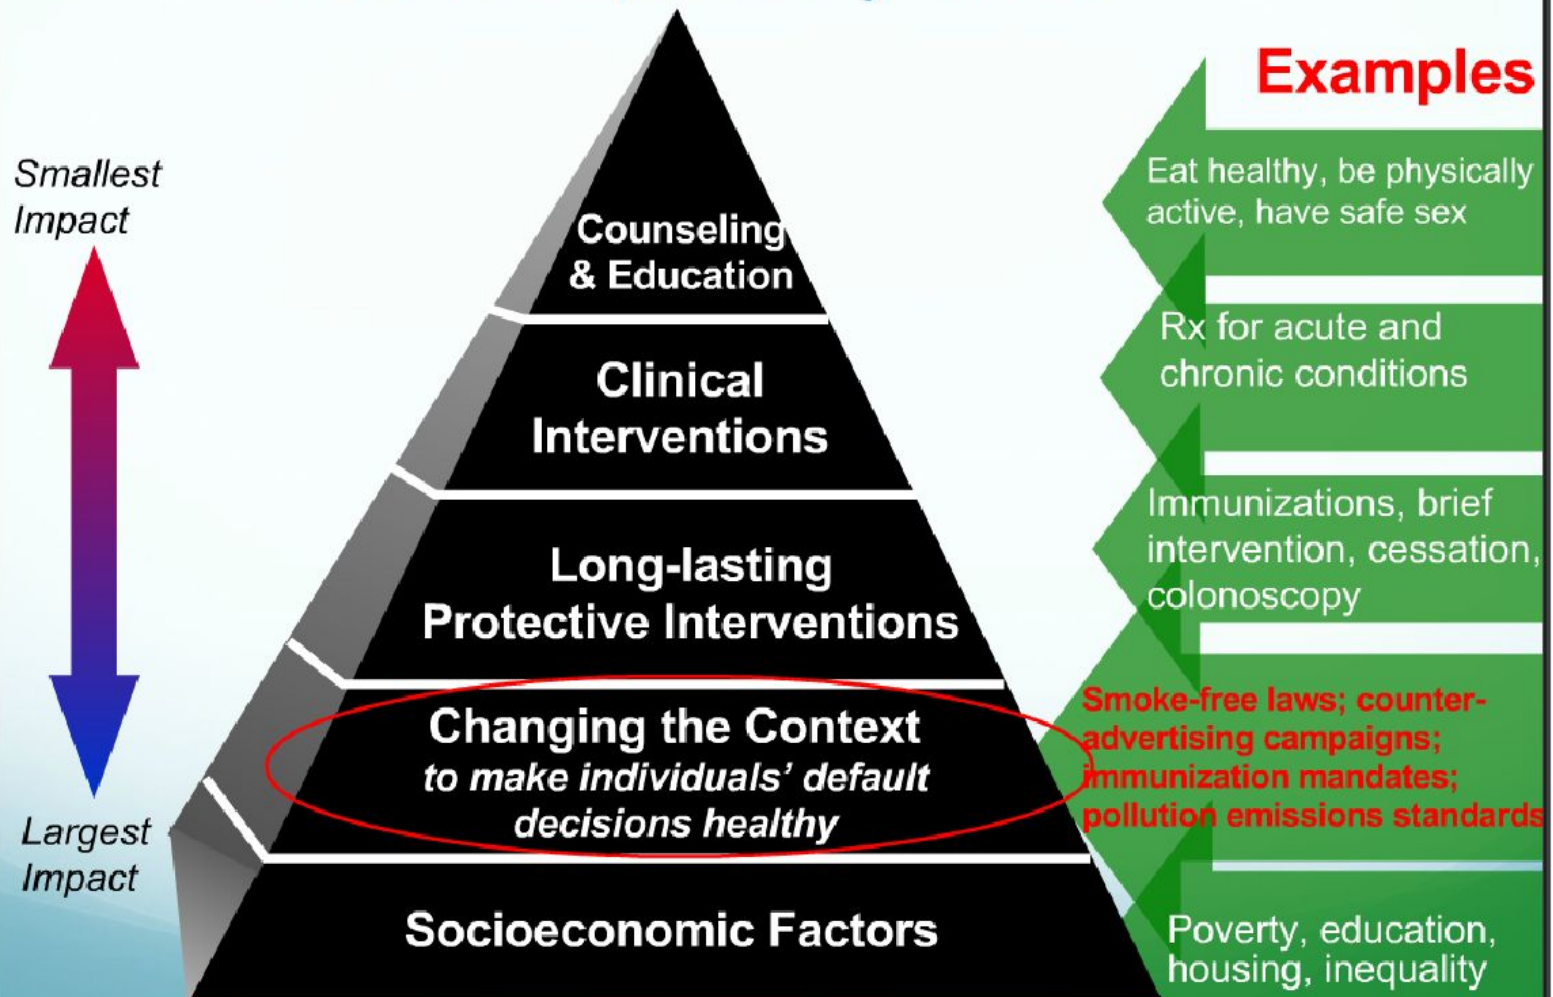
Smallest Impact

Largest Impact

Counseling & Education

Clinical Interventions

Long-lasting Protective Interventions

Changing the Context
*to make individuals' default decisions healthy*

Socioeconomic Factors

Examples

Eat healthy, be physically active, have safe sex

Rx for acute and chronic conditions

Immunizations, brief intervention, cessation, colonoscopy

Smoke-free laws; counter-advertising campaigns; immunization mandates; pollution emissions standards

Poverty, education, housing, inequality